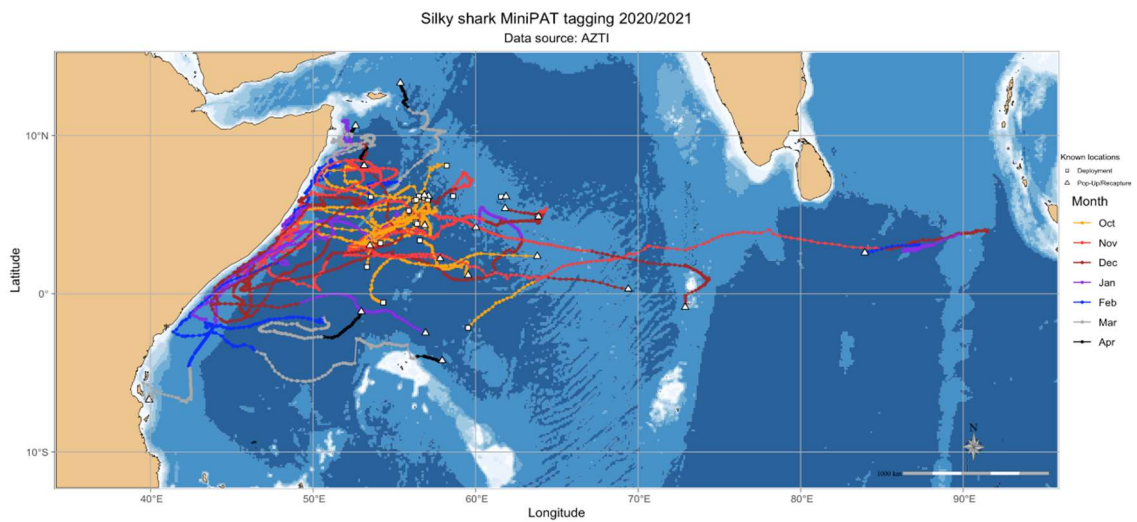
Silky shark MiniPAT tagging 2020/2021
Data source: AZTI

Known locations
Deployment
Pop-Up/Recapture

Month
Oct
Nov
Dec
Jan
Feb
Mar
Apr

10°N
0°
10°S
Latitude

40°E
50°E
60°E
70°E
80°E
90°E
Longitude

N
1000 km